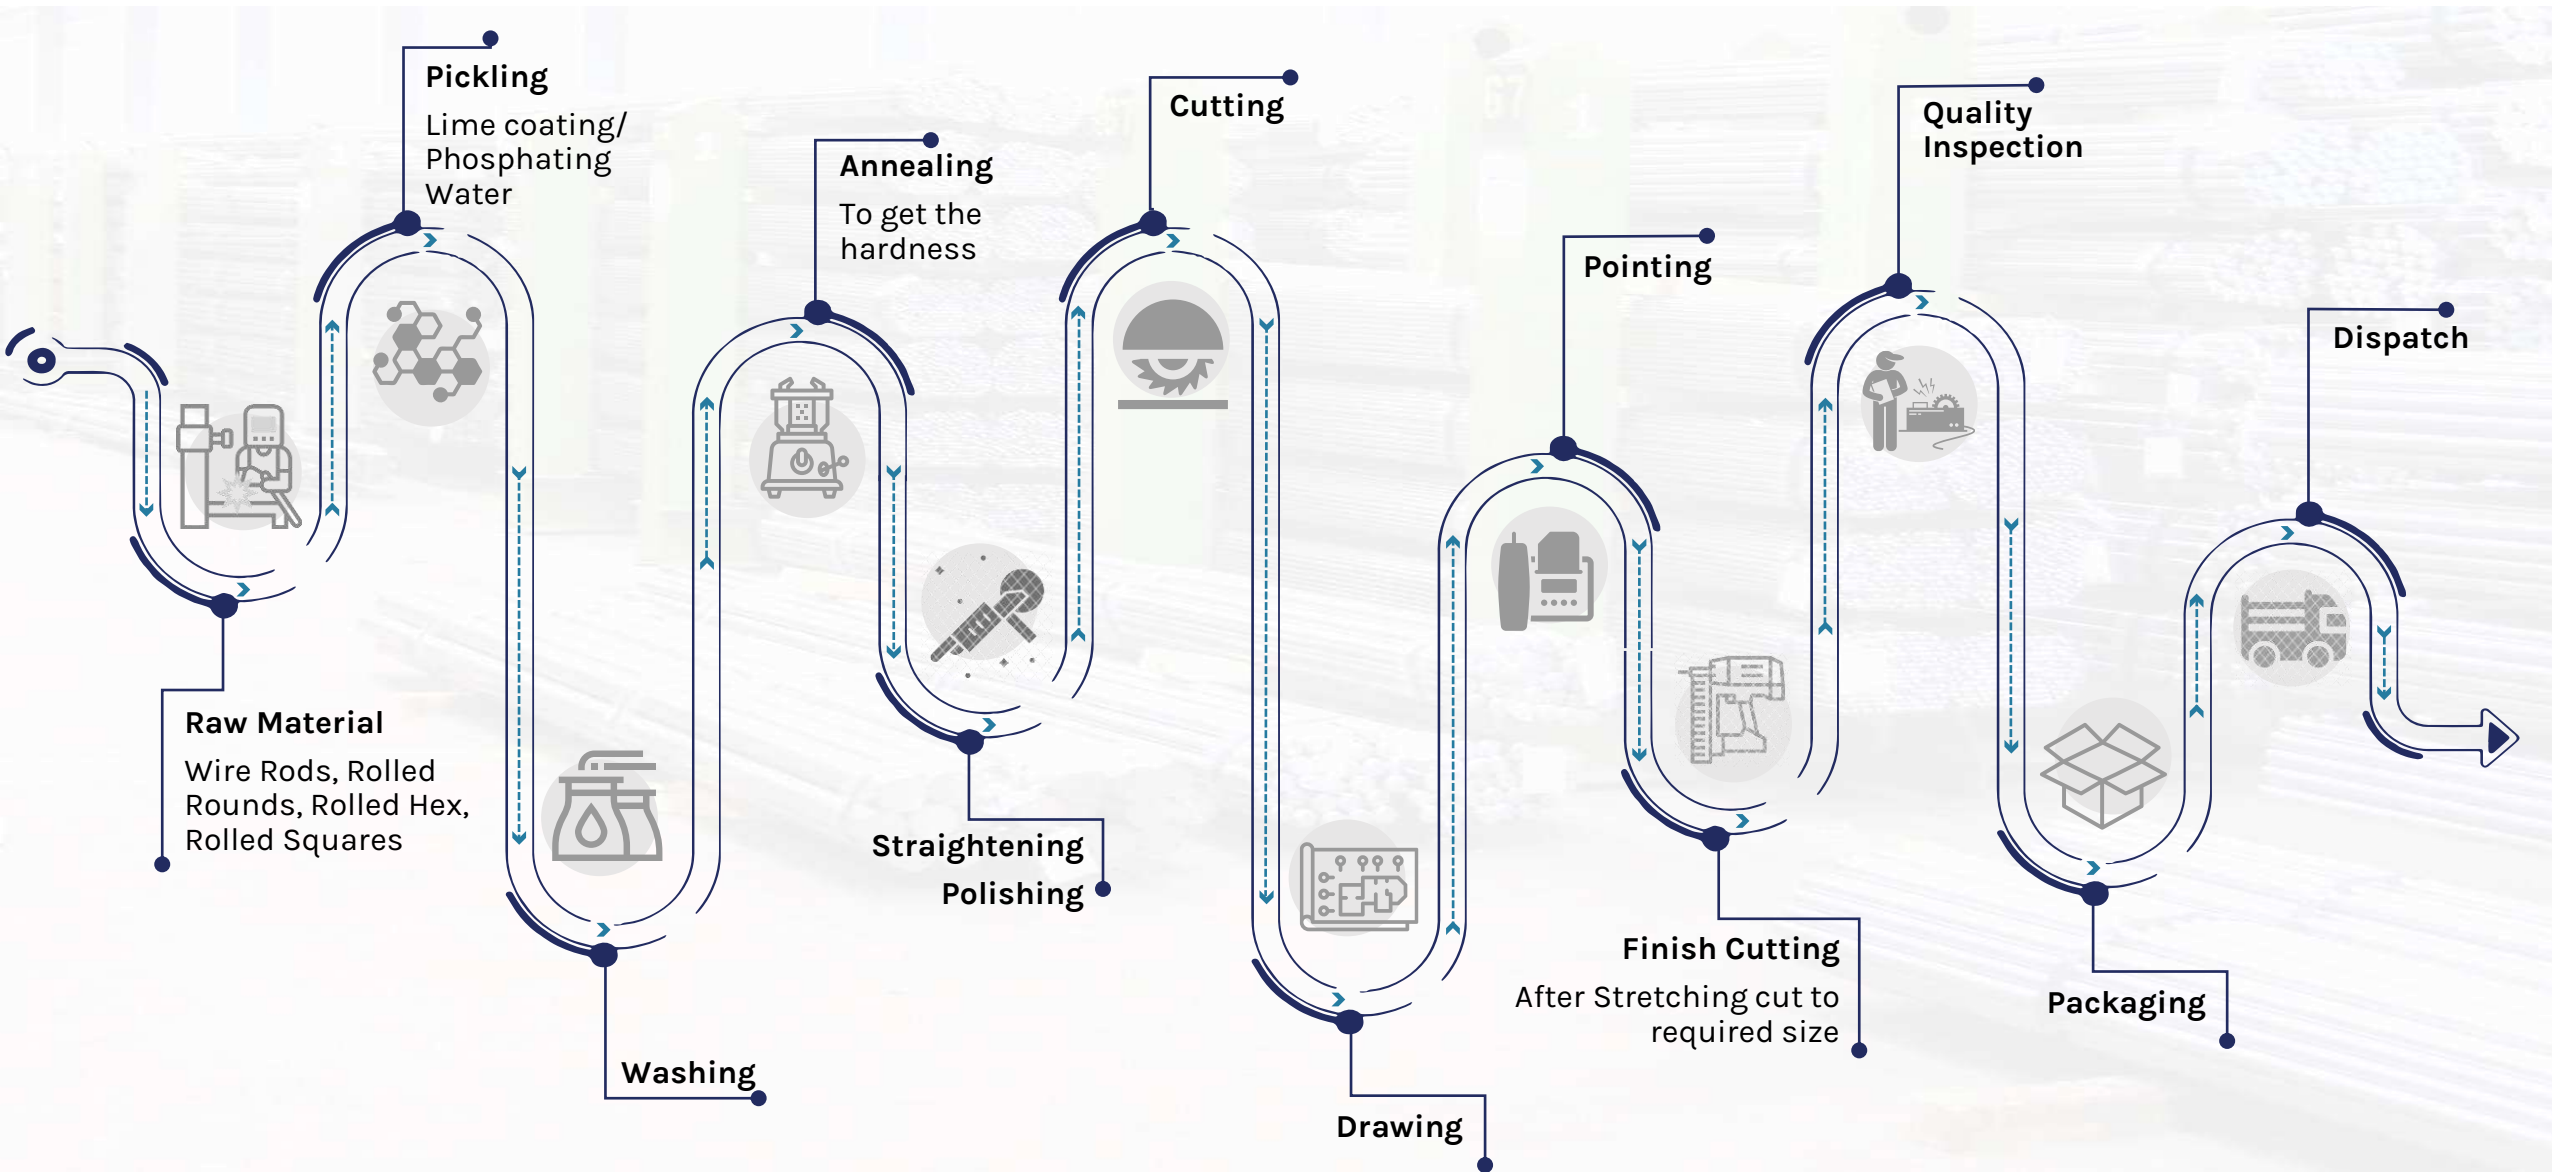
Pickling
Lime coating/ Phosphating Water

Annealing
To get the hardness

Cutting

Quality Inspection

Pointing

Dispatch

Raw Material
Wire Rods, Rolled Rounds, Rolled Hex, Rolled Squares

Straightening
Polishing

Washing

Drawing

Finish Cutting
After Stretching cut to required size

Packaging